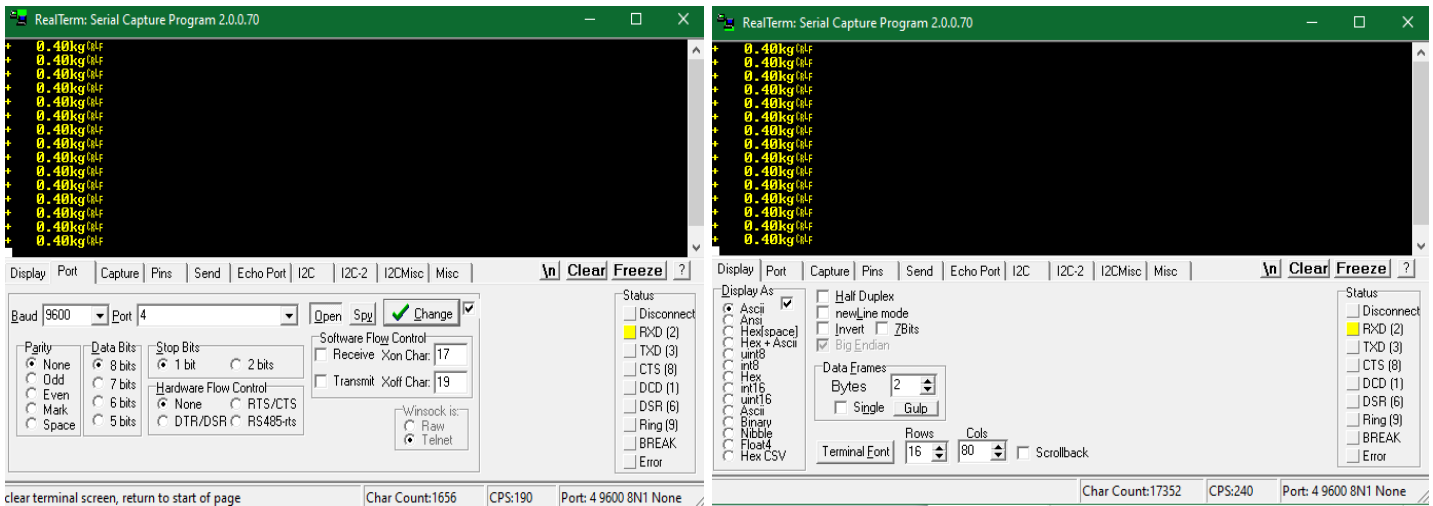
RealTerm: Serial Capture Program 2.0.0.70

+ 0.40kg CRLF
+ 0.40kg CRLF
+ 0.40kg CRLF
+ 0.40kg CRLF
+ 0.40kg CRLF
+ 0.40kg CRLF
+ 0.40kg CRLF
+ 0.40kg CRLF
+ 0.40kg CRLF
+ 0.40kg CRLF
+ 0.40kg CRLF
+ 0.40kg CRLF
+ 0.40kg CRLF
+ 0.40kg CRLF
+ 0.40kg CRLF
+ 0.40kg CRLF

Display | Port | Capture | Pins | Send | Echo Port | I2C | I2C-2 | I2CMisc | Misc
\n Clear Freeze ?

Baud 9600 Port 4
Open Spy Change

Parity
None
Odd
Even
Mark
Space

Data Bits
8 bits
7 bits
6 bits
5 bits

Stop Bits
1 bit
2 bits

Hardware Flow Control
None
RTS/CTS
DTR/DSR
RS485-rts

Software Flow Control
Receive Xon Char: 17
Transmit Xoff Char: 19

Winsock is:
Raw
Telnet

Status
Disconnect
RXD (2)
TXD (3)
CTS (8)
DCD (1)
DSR (6)
Ring (9)
BREAK
Error

clear terminal screen, return to start of page
Char Count:1656
CPS:190
Port: 4 9600 8N1 None

RealTerm: Serial Capture Program 2.0.0.70

+ 0.40kg CRLF
+ 0.40kg CRLF
+ 0.40kg CRLF
+ 0.40kg CRLF
+ 0.40kg CRLF
+ 0.40kg CRLF
+ 0.40kg CRLF
+ 0.40kg CRLF
+ 0.40kg CRLF
+ 0.40kg CRLF
+ 0.40kg CRLF
+ 0.40kg CRLF
+ 0.40kg CRLF
+ 0.40kg CRLF
+ 0.40kg CRLF
+ 0.40kg CRLF

Display | Port | Capture | Pins | Send | Echo Port | I2C | I2C-2 | I2CMisc | Misc
\n Clear Freeze ?

Display As
Ascii
Ansi
Hex[space]
Hex + Ascii
uint8
int8
Hex
int16
uint16
Ascii
Binary
Nibble
Float4
Hex CSV

Half Duplex
newLine mode
Invert
7Bits
Big Endian

Data Frames
Bytes 2
Single
Gulp

Terminal Font
Rows 16
Cols 80
Scrollback

Status
Disconnect
RXD (2)
TXD (3)
CTS (8)
DCD (1)
DSR (6)
Ring (9)
BREAK
Error

Char Count:17352
CPS:240
Port: 4 9600 8N1 None